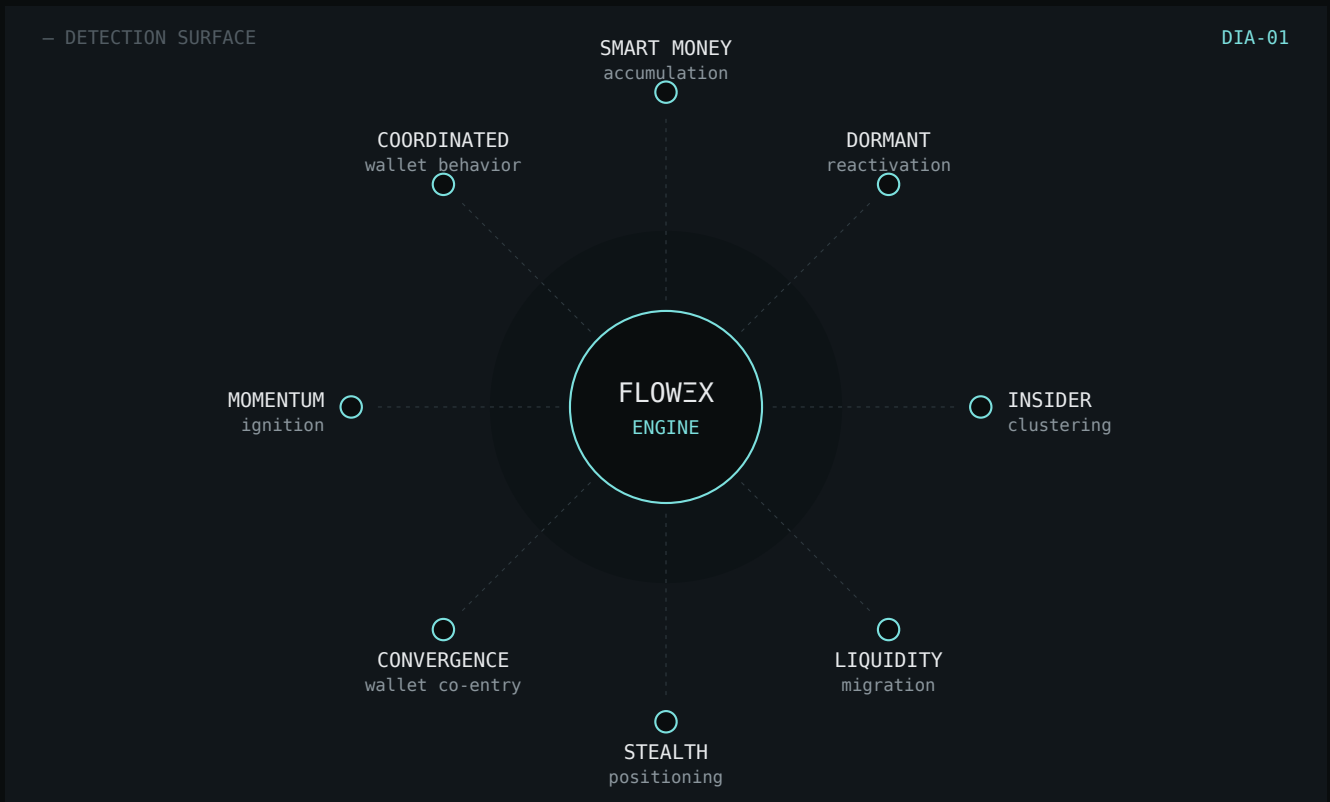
— DETECTION SURFACE

DIA-01

SMART MONEY
accumulation

COORDINATED
wallet behavior

DORMANT
reactivation

MOMENTUM
ignition

FLOWΞX
ENGINE

INSIDER
clustering

CONVERGENCE
wallet co-entry

LIQUIDITY
migration

STEALTH
positioning